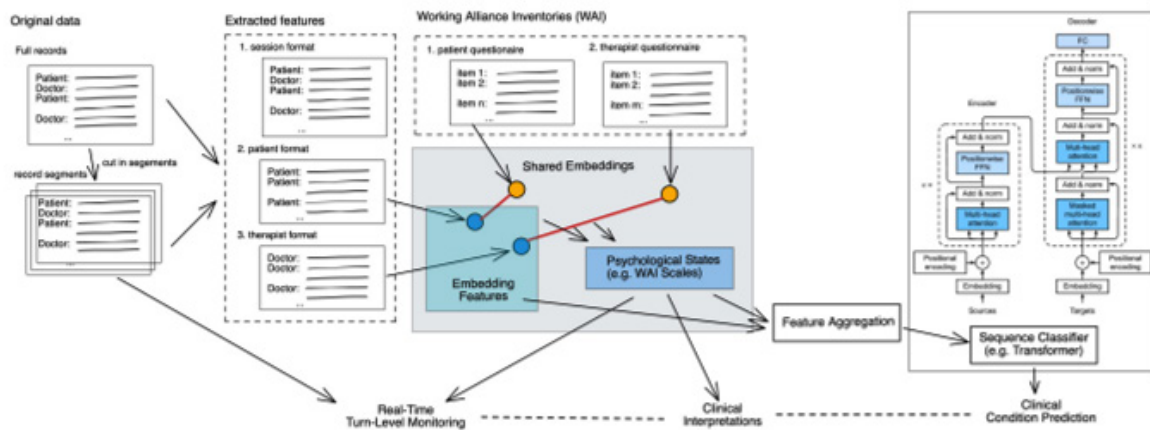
Original data

Full records

Patient:
Doctor:
Patient:

Doctor:

...

cut in segements

record segments

Patient:
Doctor:
Patient:

Doctor:

...

Extracted features

1. session format

Patient:
Doctor:
Patient:

Doctor:

...

2. patient format

Patient:
Patient:

Patient:

...

3. therapist format

Doctor:
Doctor:

Doctor:

...

Working Alliance Inventories (WAI)

1. patient questionaire

item 1:
item 2:

item n:

...

2. therapist questionaire

item 1:
item 2:

item m:

...

Shared Embeddings

Embedding Features

Psychological States (e.g. WAI Scales)

Feature Aggregation

Sequence Classifier (e.g. Transformer)

Decoder

FC

Add & norm

Positionwise FFN

Add & norm

Multi-head attention

Add & norm

Masked multi-head attention

Encoder

Add & norm

Positionwise FFN

Add & norm

Multi-head attention

× n

× n

Positional encoding

Embedding

Sources

Positional encoding

Embedding

Targets

Real-Time Turn-Level Monitoring

Clinical Interpretations

Clinical Condition Prediction